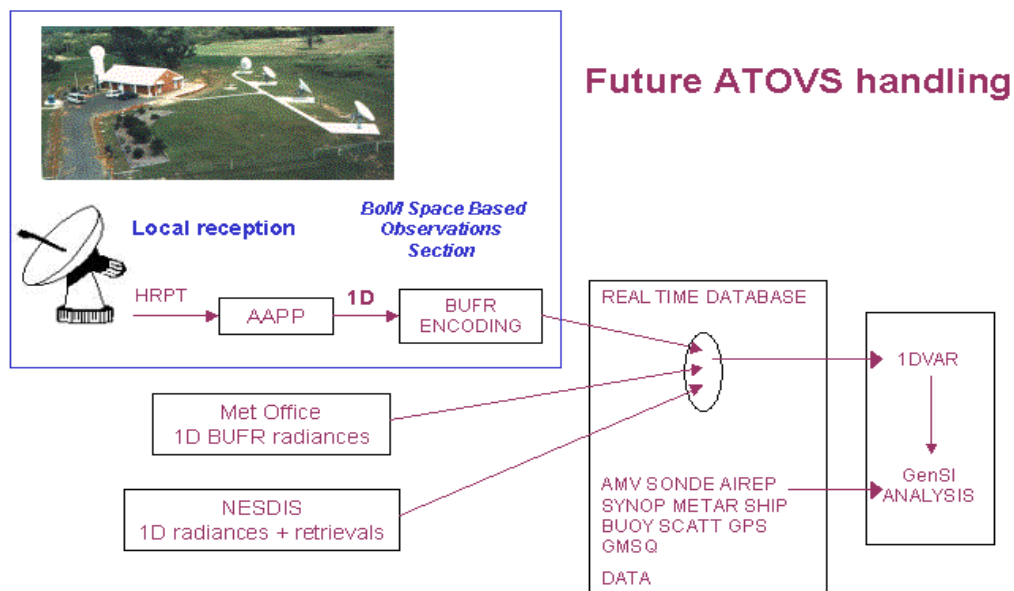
Future ATOVS handling

Local reception

BoM Space Based Observations Section

HRPT

AAPP

1D

BUFR ENCODING

REAL TIME DATABASE

1DVAR

Met Office
1D BUFR radiances

NESDIS
1D radiances + retrievals

AMV SONDE AIREP SYNOP METAR SHIP BUOY SCATT GPS GMSQ

DATA

GenSI ANALYSIS